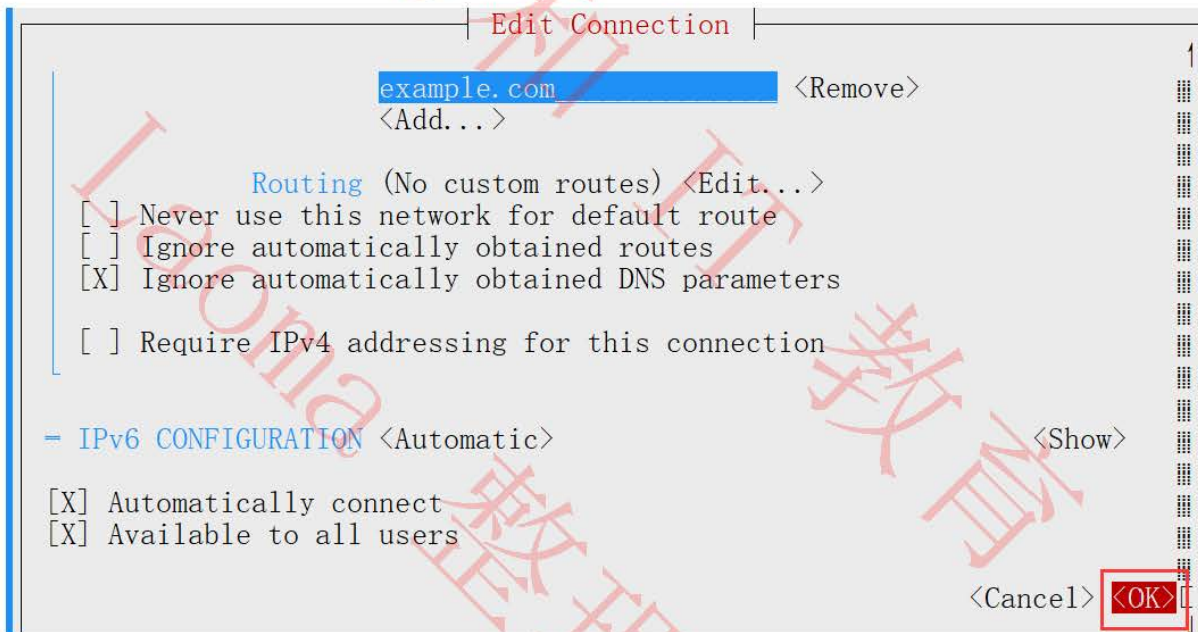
Edit Connection

example.com <Remove>
<Add...>

Routing (No custom routes) <Edit...>
[ ] Never use this network for default route
[ ] Ignore automatically obtained routes
[X] Ignore automatically obtained DNS parameters

[ ] Require IPv4 addressing for this connection

═ IPv6 CONFIGURATION <Automatic> <Show>

[X] Automatically connect
[X] Available to all users

<Cancel> <OK>

Laona 新 IT 教育 达内教育